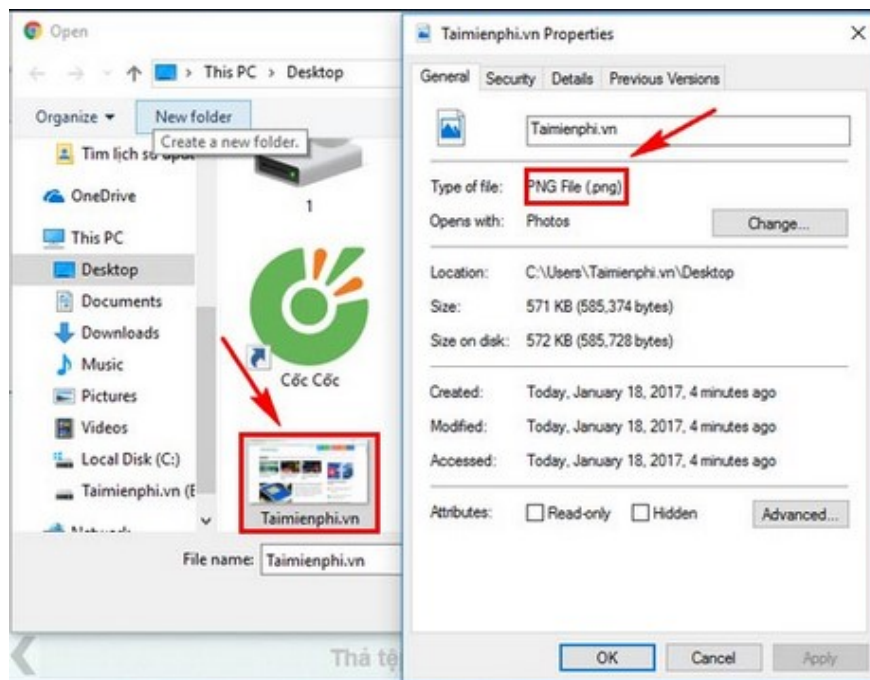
Open

This PC > Desktop

Organize ▾ New folder

Create a new folder.

Tim lịch sử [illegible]

OneDrive

This PC

Desktop

Documents

Downloads

Music

Pictures

Videos

Local Disk (C:)

Taimienphi.vn (E

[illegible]

1

Cốc Cốc

Taimienphi.vn

File name: Taimienphi.vn

Thả tệ

Taimienphi.vn Properties

General Security Details Previous Versions

Taimienphi.vn

Type of file: PNG File (.png)

Opens with: Photos Change...

Location: C:\Users\Taimienphi.vn\Desktop

Size: 571 KB (585,374 bytes)

Size on disk: 572 KB (585,728 bytes)

Created: Today, January 18, 2017, 4 minutes ago

Modified: Today, January 18, 2017, 4 minutes ago

Accessed: Today, January 18, 2017, 4 minutes ago

Attributes: Read-only Hidden Advanced...

OK Cancel Apply